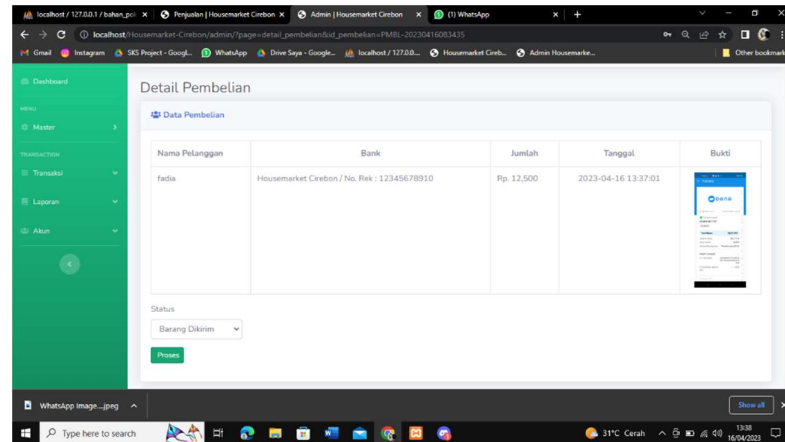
localhost / 127.0.0.1 / bahan_poi × Penjualan | Housemarket Cirebon × Admin | Housemarket Cirebon × (1) WhatsApp ×

localhost/Housemarket-Cirebon/admin/?page=detail_pembelian&id_pembelian=PMBL-20230416083435

Gmail Instagram SKS Project - Googl... WhatsApp Drive Saya - Google... localhost / 127.0.0... Housemarket Cireb... Admin Housemarke... Other bookmarks

Dashboard

MENU

Master

TRANSACTION

Transaksi

Laporan

Akun

Detail Pembelian

Data Pembelian

| Nama Pelanggan | Bank | Jumlah | Tanggal | Bukti |
|---|---|---|---|---|
| fadia | Housemarket Cirebon / No. Rek : 12345678910 | Rp. 12,500 | 2023-04-16 13:37:01 | |

Status

Barang Dikirim

Proses

WhatsApp Image....jpeg

Show all

Type here to search

31°C Cerah

13:38
16/04/2023